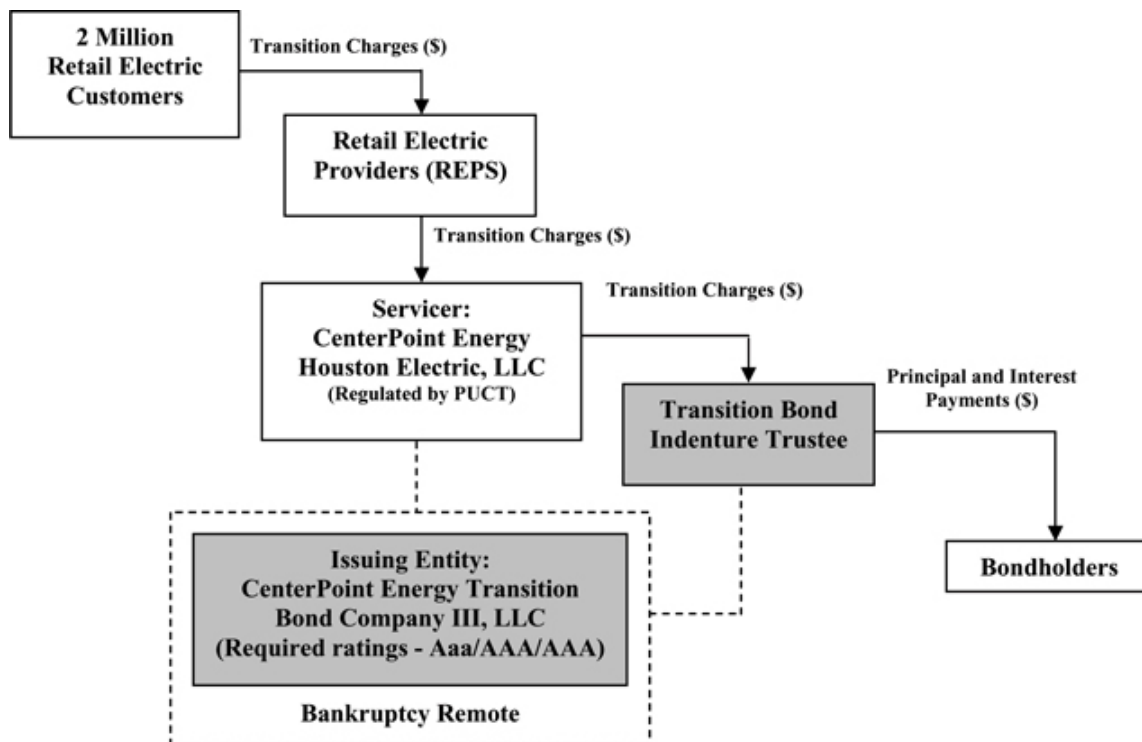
2 Million Retail Electric Customers

Transition Charges (\$)

Retail Electric Providers (REPS)

Transition Charges (\$)

Servicer: CenterPoint Energy Houston Electric, LLC (Regulated by PUCT)

Transition Charges (\$)

Transition Bond Indenture Trustee

Principal and Interest Payments (\$)

Bondholders

Issuing Entity: CenterPoint Energy Transition Bond Company III, LLC (Required ratings - Aaa/AAA/AAA)

Bankruptcy Remote